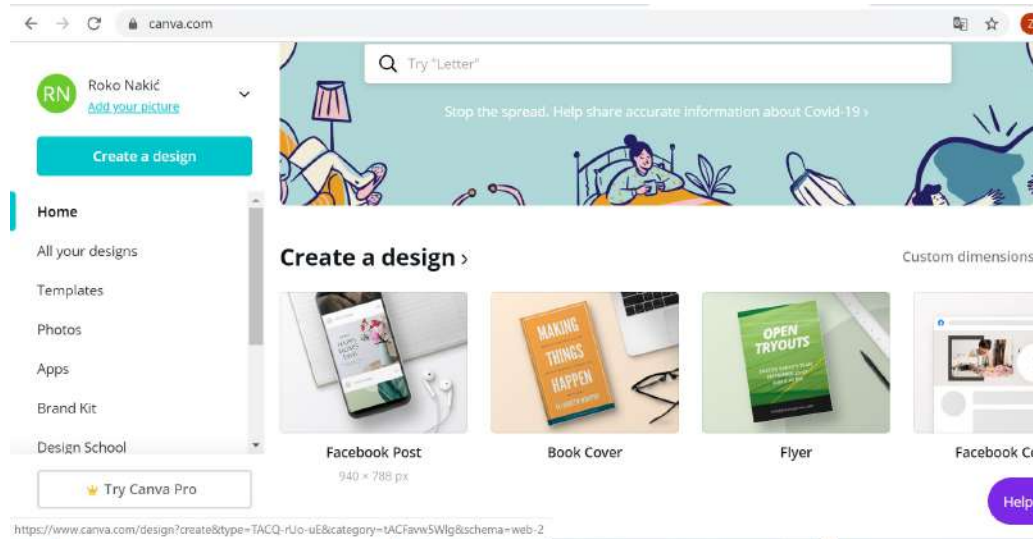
canva.com

RN Roko Nakić
Add your picture

Create a design

Home
All your designs
Templates
Photos
Apps
Brand Kit
Design School

Try Canva Pro

Try "Letter"

Stop the spread. Help share accurate information about Covid-19 ›

Create a design ›

Custom dimensions

MAKING THINGS HAPPEN

OPEN TRYOUTS

Facebook Post
940 × 788 px

Book Cover

Flyer

Facebook Co

Help

https://www.canva.com/design?create&type=TACQ-rUo-uE&category=tACFavw5Wlg&schema=web-2